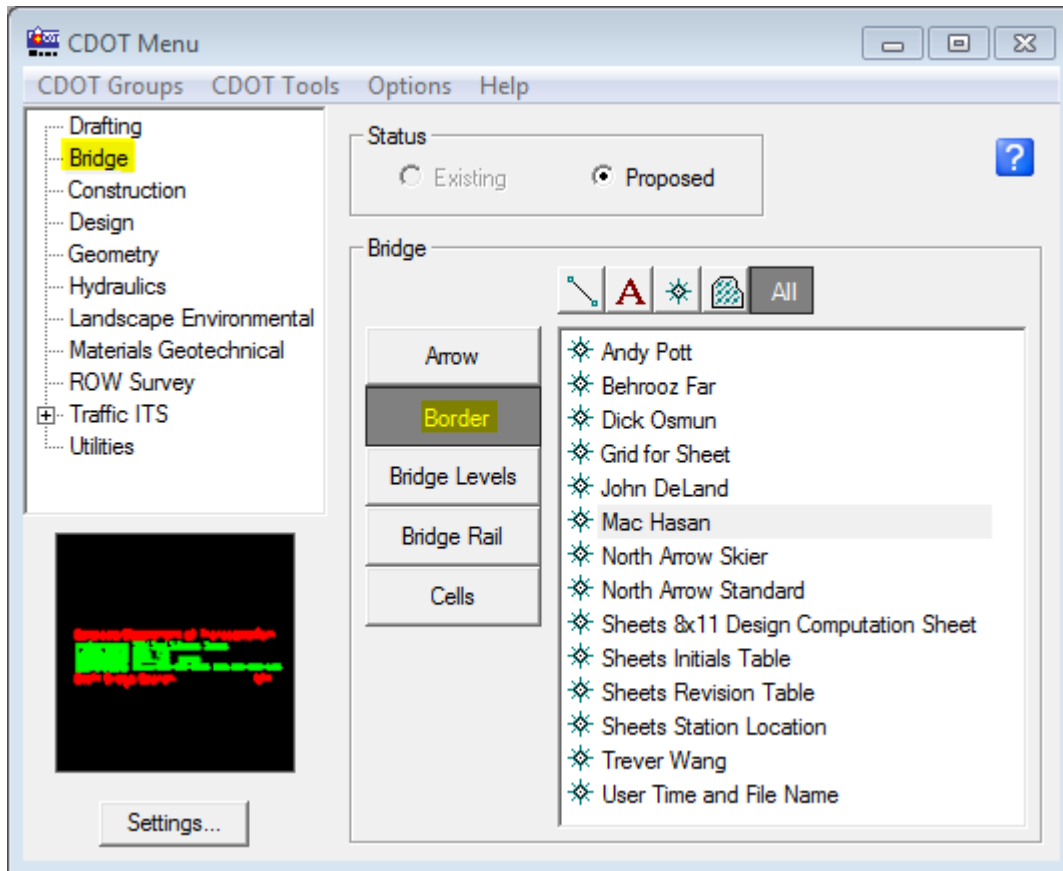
CDOT Menu

CDOT Groups CDOT Tools Options Help

Drafting
Bridge
Construction
Design
Geometry
Hydraulics
Landscape Environmental
Materials Geotechnical
ROW Survey
Traffic ITS
Utilities

Settings...

Status
Existing
Proposed

?

Bridge

A
All

Arrow
Border
Bridge Levels
Bridge Rail
Cells

Andy Pott
Behrooz Far
Dick Osmun
Grid for Sheet
John DeLand
Mac Hasan
North Arrow Skier
North Arrow Standard
Sheets 8x11 Design Computation Sheet
Sheets Initials Table
Sheets Revision Table
Sheets Station Location
Trever Wang
User Time and File Name